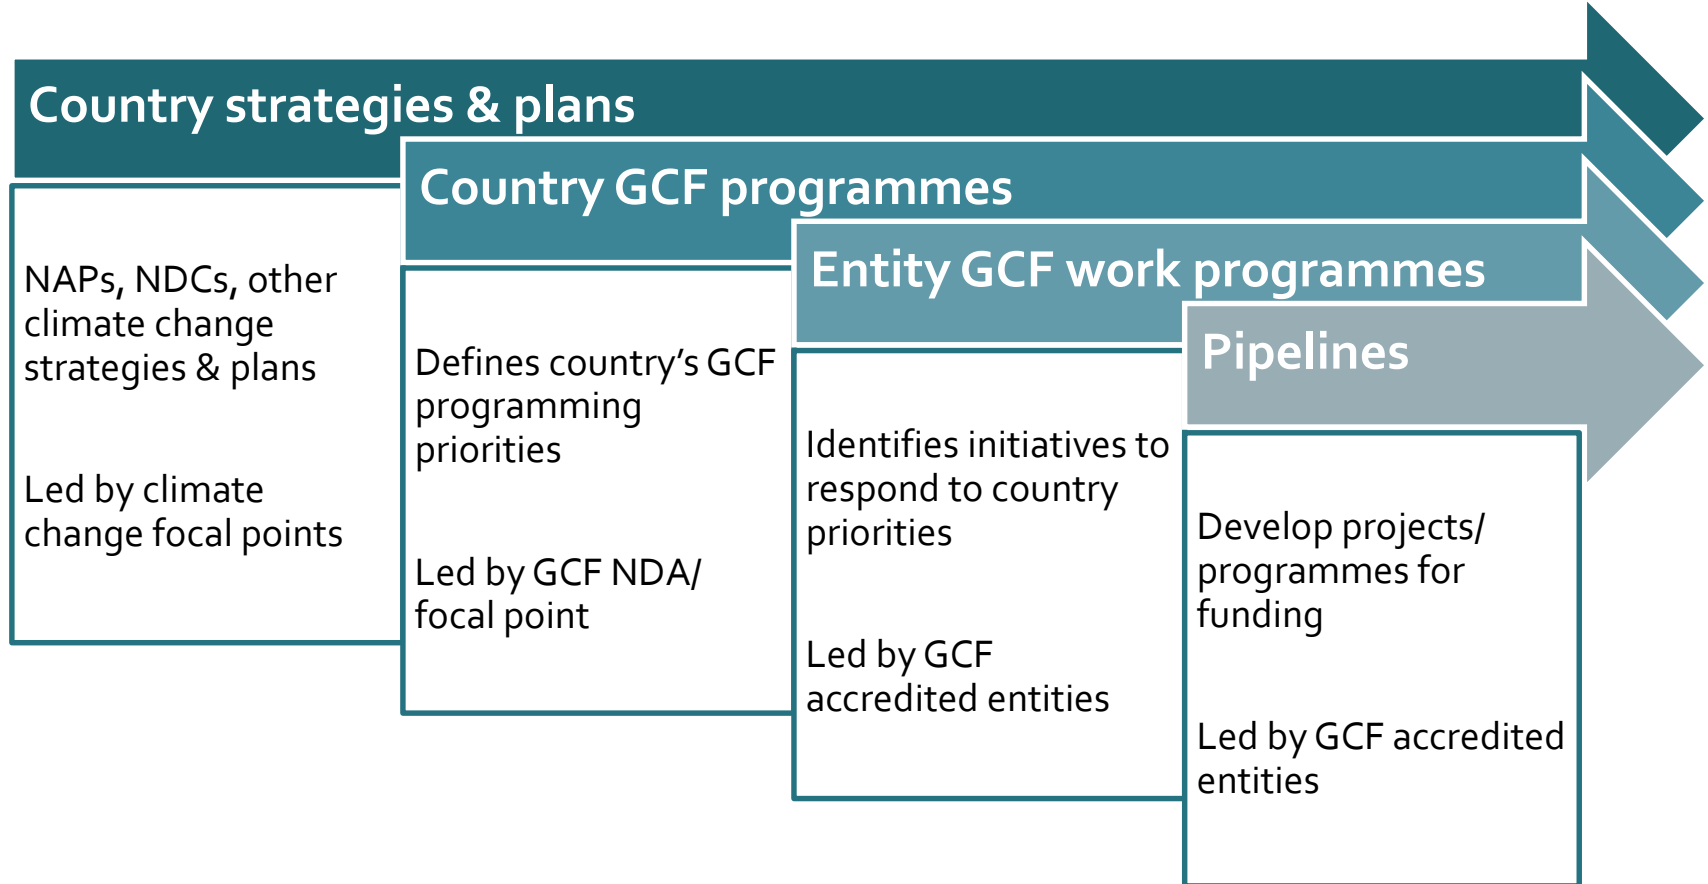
Country strategies & plans

NAPs, NDCs, other climate change strategies & plans

Led by climate change focal points

Country GCF programmes

Defines country's GCF programming priorities

Led by GCF NDA/ focal point

Entity GCF work programmes

Identifies initiatives to respond to country priorities

Led by GCF accredited entities

Pipelines

Develop projects/ programmes for funding

Led by GCF accredited entities